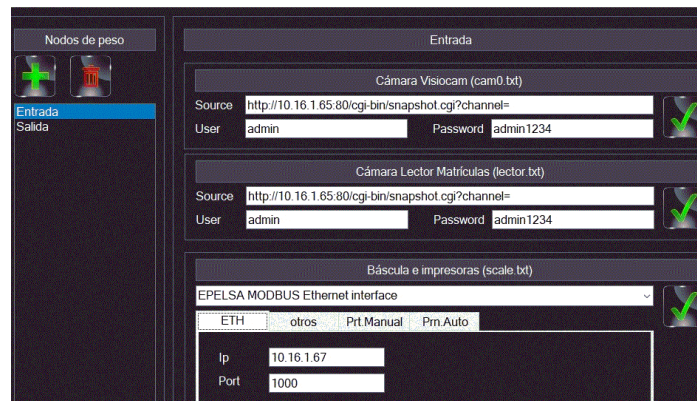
Nodos de peso

Entrada
Salida

Entrada

Cámara Visiocam (cam0.txt)
Source http://10.16.1.65:80/cgi-bin/snapshot.cgi?channel=
User admin
Password admin1234

Cámara Lector Matrículas (lector.txt)
Source http://10.16.1.65:80/cgi-bin/snapshot.cgi?channel=
User admin
Password admin1234

Báscula e impresoras (scale.txt)
EPELSA MODBUS Ethernet interface

ETH otros Prt.Manual Prn.Auto

Ip 10.16.1.67
Port 1000